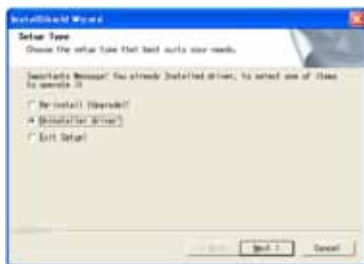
InstallShield Wizard

Setup Type

Choose the setup type that best suits your needs.

Importants Message! You already Installed driver, to select one of items to operate it

Re-install (Upgrade)

Uninstaller driver

Exit Setup

< Back

Next >

Cancel